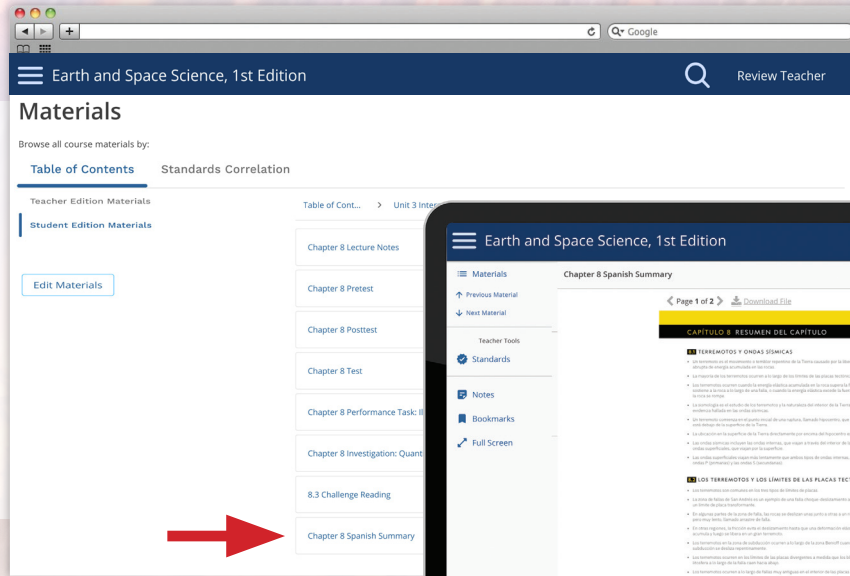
Google

Earth and Space Science, 1st Edition

Review Teacher

Materials

Browse all course materials by:

Table of Contents

Standards Correlation

Teacher Edition Materials

Student Edition Materials

Edit Materials

Table of Cont... > Unit 3 Inter

Chapter 8 Lecture Notes

Chapter 8 Pretest

Chapter 8 Posttest

Chapter 8 Test

Chapter 8 Performance Task: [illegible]

Chapter 8 Investigation: Quant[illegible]

8.3 Challenge Reading

Chapter 8 Spanish Summary

Earth and Space Science, 1st Edition

Materials

Previous Material

Next Material

Teacher Tools

Standards

Notes

Bookmarks

Full Screen

Chapter 8 Spanish Summary

Page 1 of 2

Download File

CAPÍTULO 8 RESUMEN DEL CAPÍTULO

8.1 TERREMOTOS Y ONDAS SÍSMICAS

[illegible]

8.2 LOS TERREMOTOS Y LOS LÍMITES DE LAS PLACAS TEC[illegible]

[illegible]